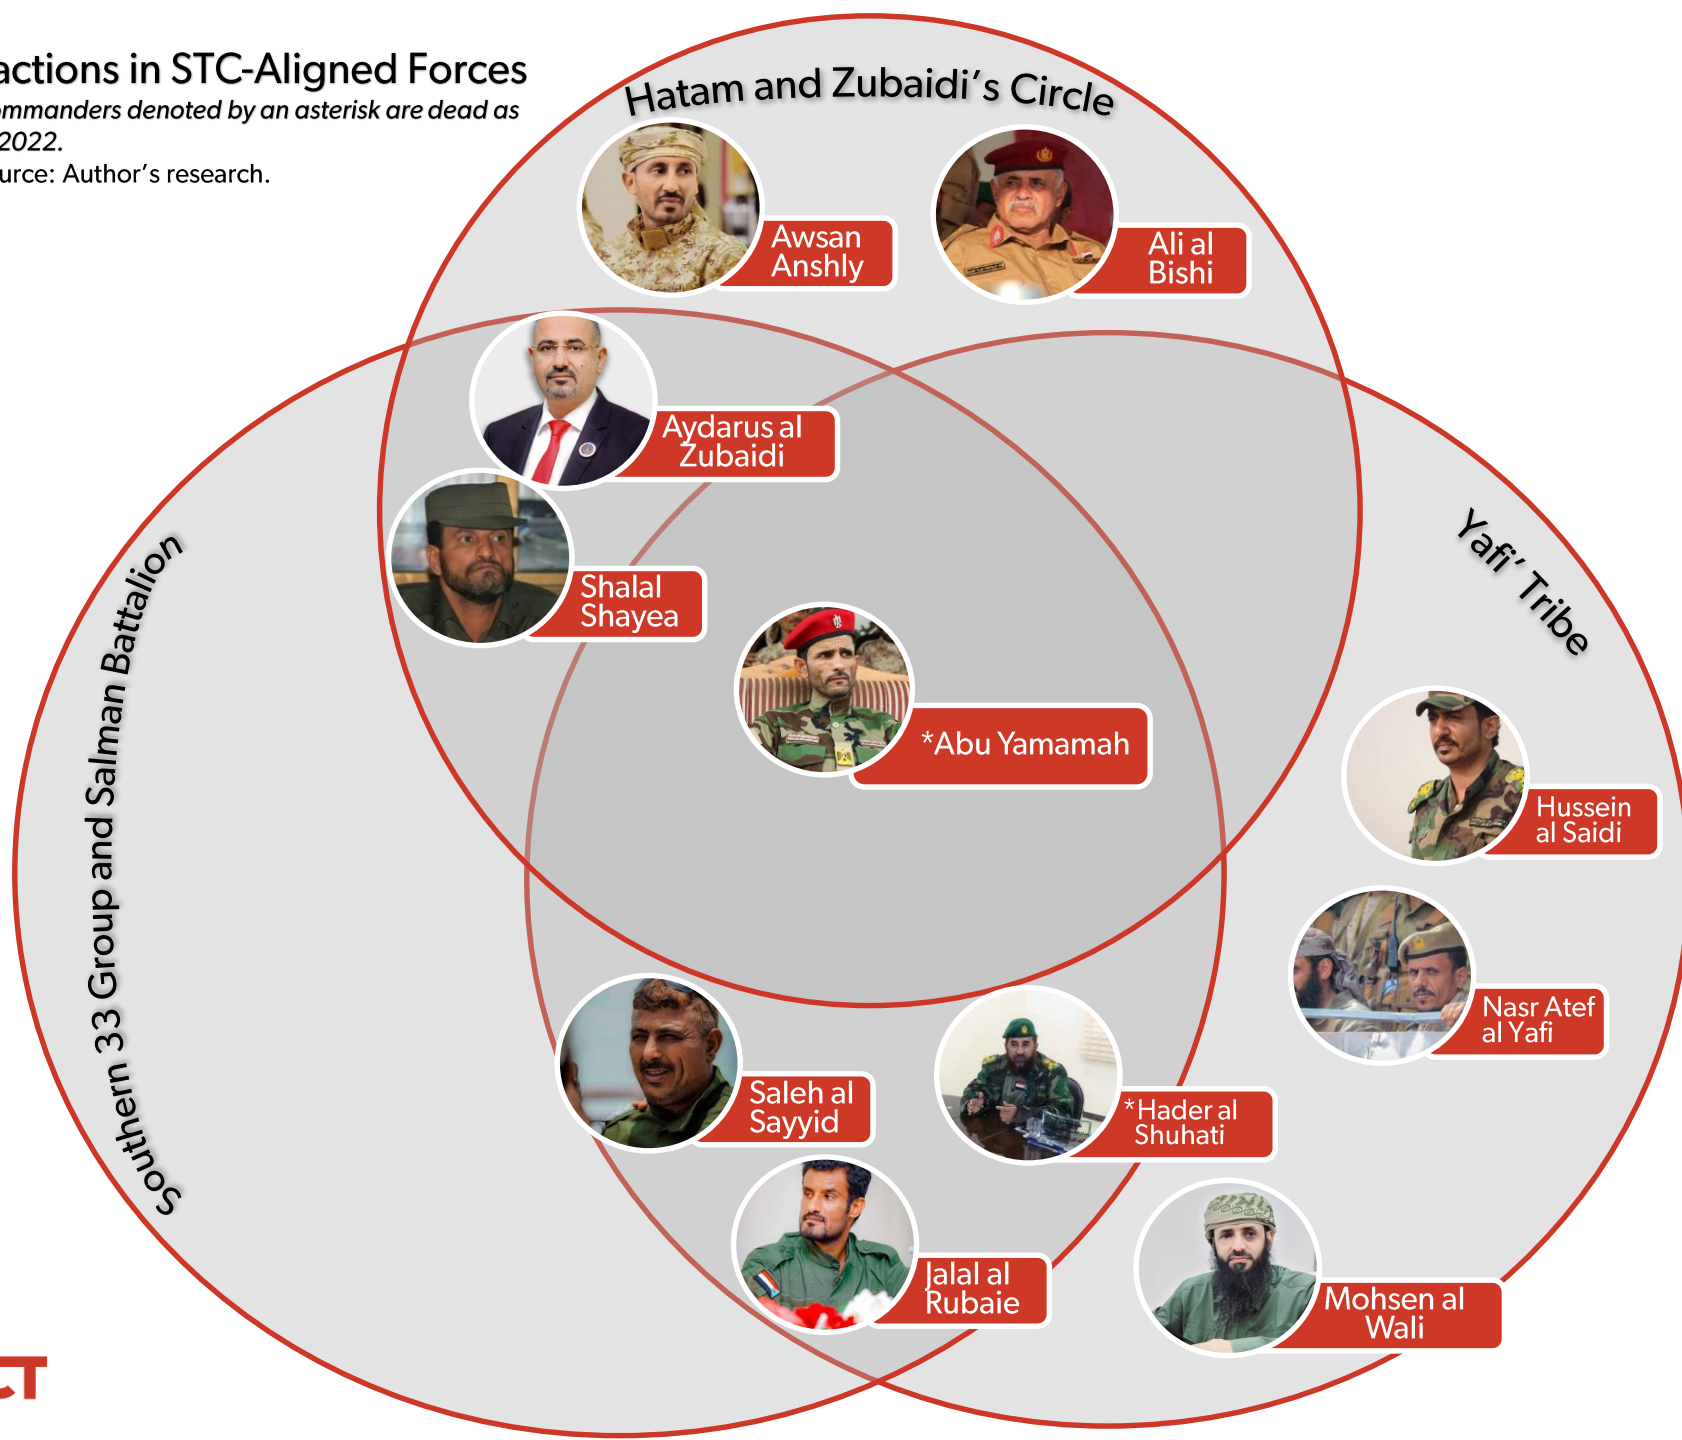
actions in STC-Aligned Forces
ommanders denoted by an asterisk are dead as 2022.
urce: Author's research.

Hatam and Zubaidi's Circle

Awsan Anshly

Ali al Bishi

Aydarus al Zubaidi

Shalal Shayea

*Abu Yamamah

Yafi' Tribe

Southern 33 Group and Salman Battalion

Hussein al Saidi

Nasr Atef al Yafi

Saleh al Sayyid

*Hader al Shuhati

Jalal al Rubaie

Mohsen al Wali

CT